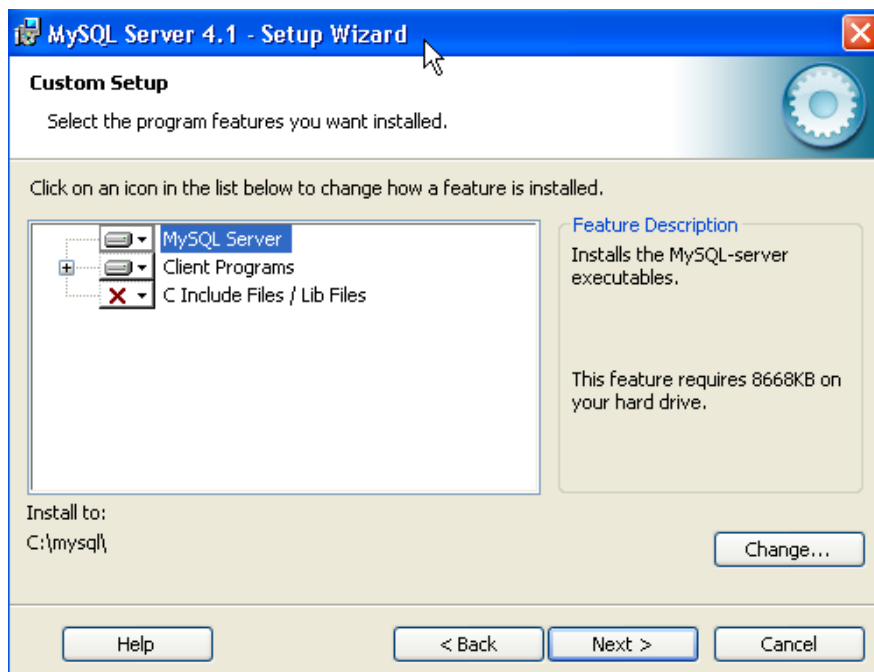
MySQL Server 4.1 - Setup Wizard

Custom Setup

Select the program features you want installed.

Click on an icon in the list below to change how a feature is installed.

MySQL Server
Client Programs
C Include Files / Lib Files

Feature Description

Installs the MySQL-server executables.

This feature requires 8668KB on your hard drive.

Install to:
C:\mysql\

Change...

Help
< Back
Next >
Cancel